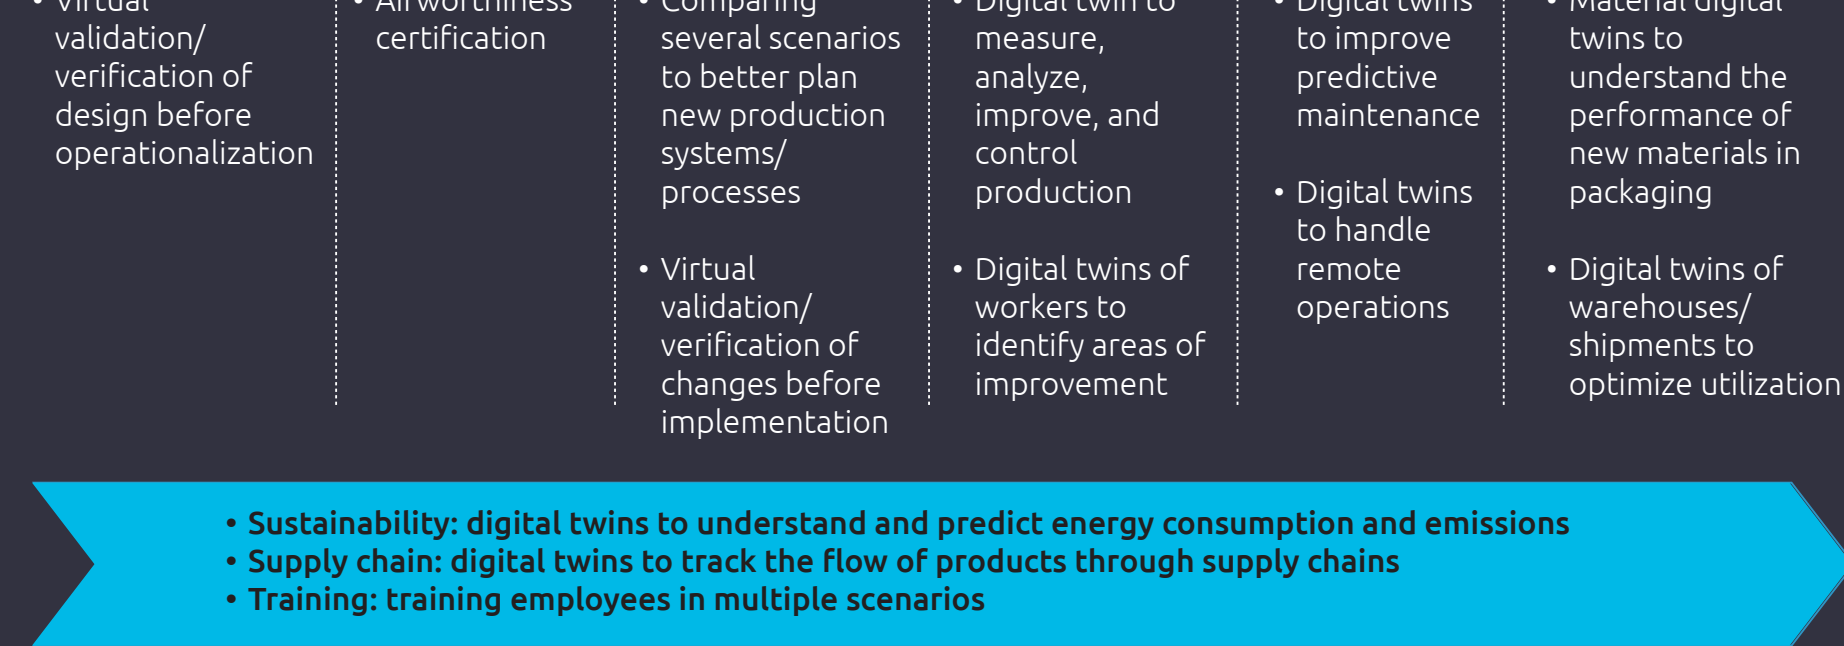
• Virtual validation/ verification of design before operationalization

• Airworthiness certification

• Comparing several scenarios to better plan new production systems/ processes

• Virtual validation/ verification of changes before implementation

• Digital twin to measure, analyze, improve, and control production

• Digital twins of workers to identify areas of improvement

• Digital twins to improve predictive maintenance

• Digital twins to handle remote operations

• Material digital twins to understand the performance of new materials in packaging

• Digital twins of warehouses/ shipments to optimize utilization

• Sustainability: digital twins to understand and predict energy consumption and emissions
• Supply chain: digital twins to track the flow of products through supply chains
• Training: training employees in multiple scenarios